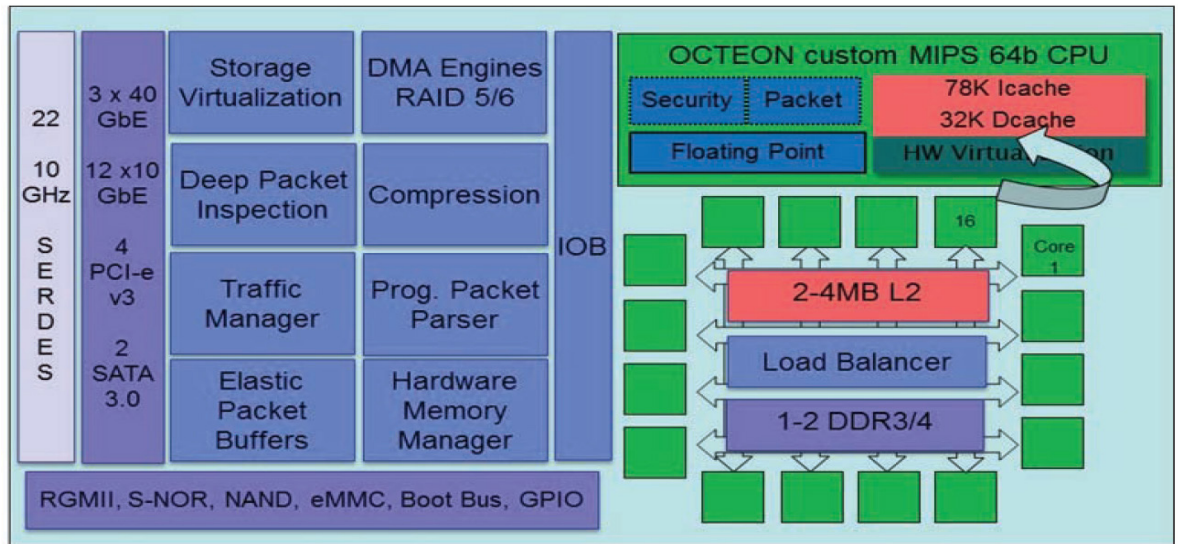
22

10 GHz

S
E
R
D
E
S

3 x 40 GbE

12 x10 GbE

4 PCI-e v3

2 SATA 3.0

Storage Virtualization

DMA Engines RAID 5/6

Deep Packet Inspection

Compression

Traffic Manager

Prog. Packet Parser

Elastic Packet Buffers

Hardware Memory Manager

IOB

OCTEON custom MIPS 64b CPU

Security

Packet

78K Icache

32K Dcache

Floating Point

HW Virtua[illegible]ion

16

Core 1

2-4MB L2

Load Balancer

1-2 DDR3/4

RGMII, S-NOR, NAND, eMMC, Boot Bus, GPIO